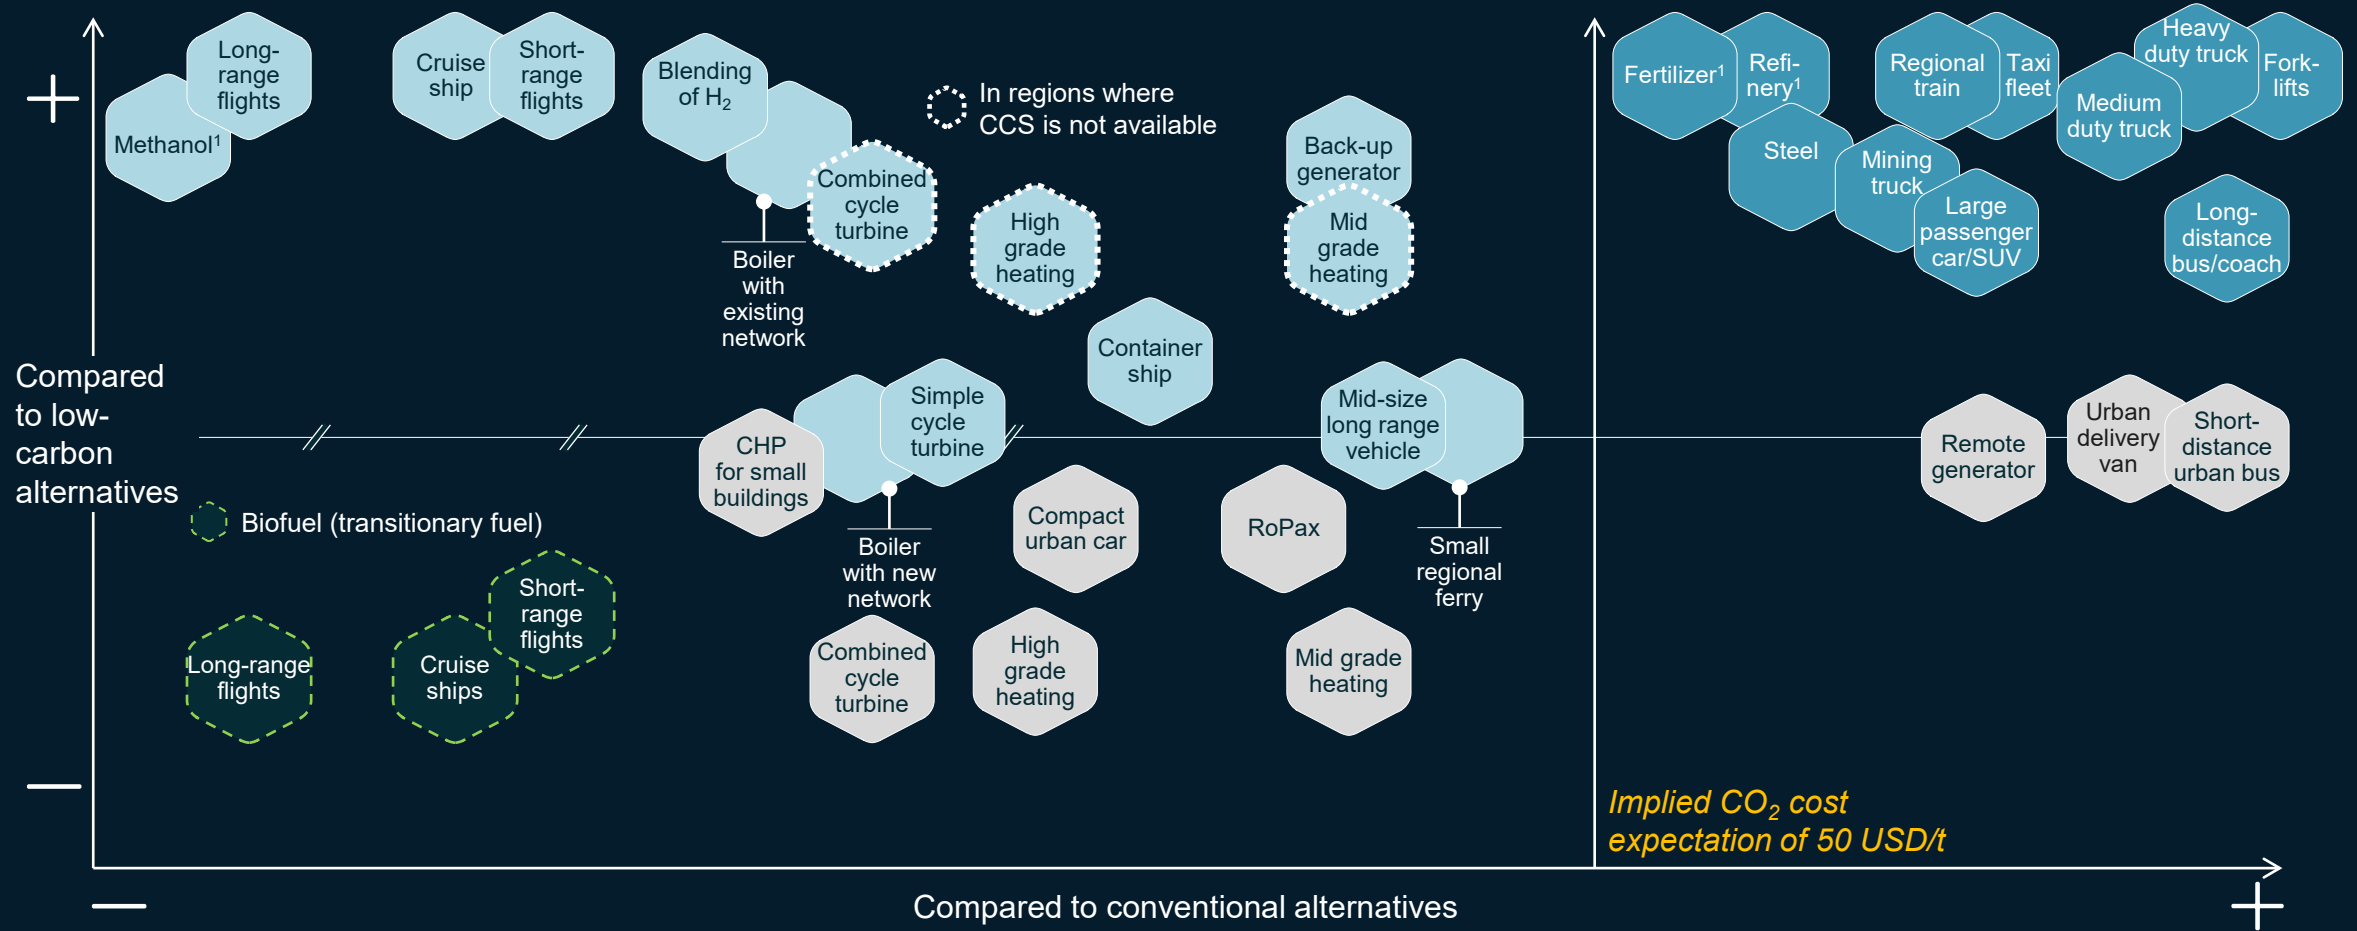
+

Methanol$^1$

Long-range flights

Cruise ship

Short-range flights

Blending of $H_2$

Combined cycle turbine

Boiler with existing network

In regions where CCS is not available

High grade heating

Back-up generator

Mid grade heating

Container ship

Fertilizer$^1$

Refinery$^1$

Steel

Regional train

Taxi fleet

Mining truck

Large passenger car/SUV

Heavy duty truck

Medium duty truck

Fork-lifts

Long-distance bus/coach

Compared to low-carbon alternatives

CHP for small buildings

Simple cycle turbine

Boiler with new network

Compact urban car

RoPax

Mid-size long range vehicle

Small regional ferry

Remote generator

Urban delivery van

Short-distance urban bus

Biofuel (transitionary fuel)

Short-range flights

Long-range flights

Cruise ships

Combined cycle turbine

High grade heating

Mid grade heating

—

Implied $CO_2$ cost expectation of 50 USD/t

—

Compared to conventional alternatives

+